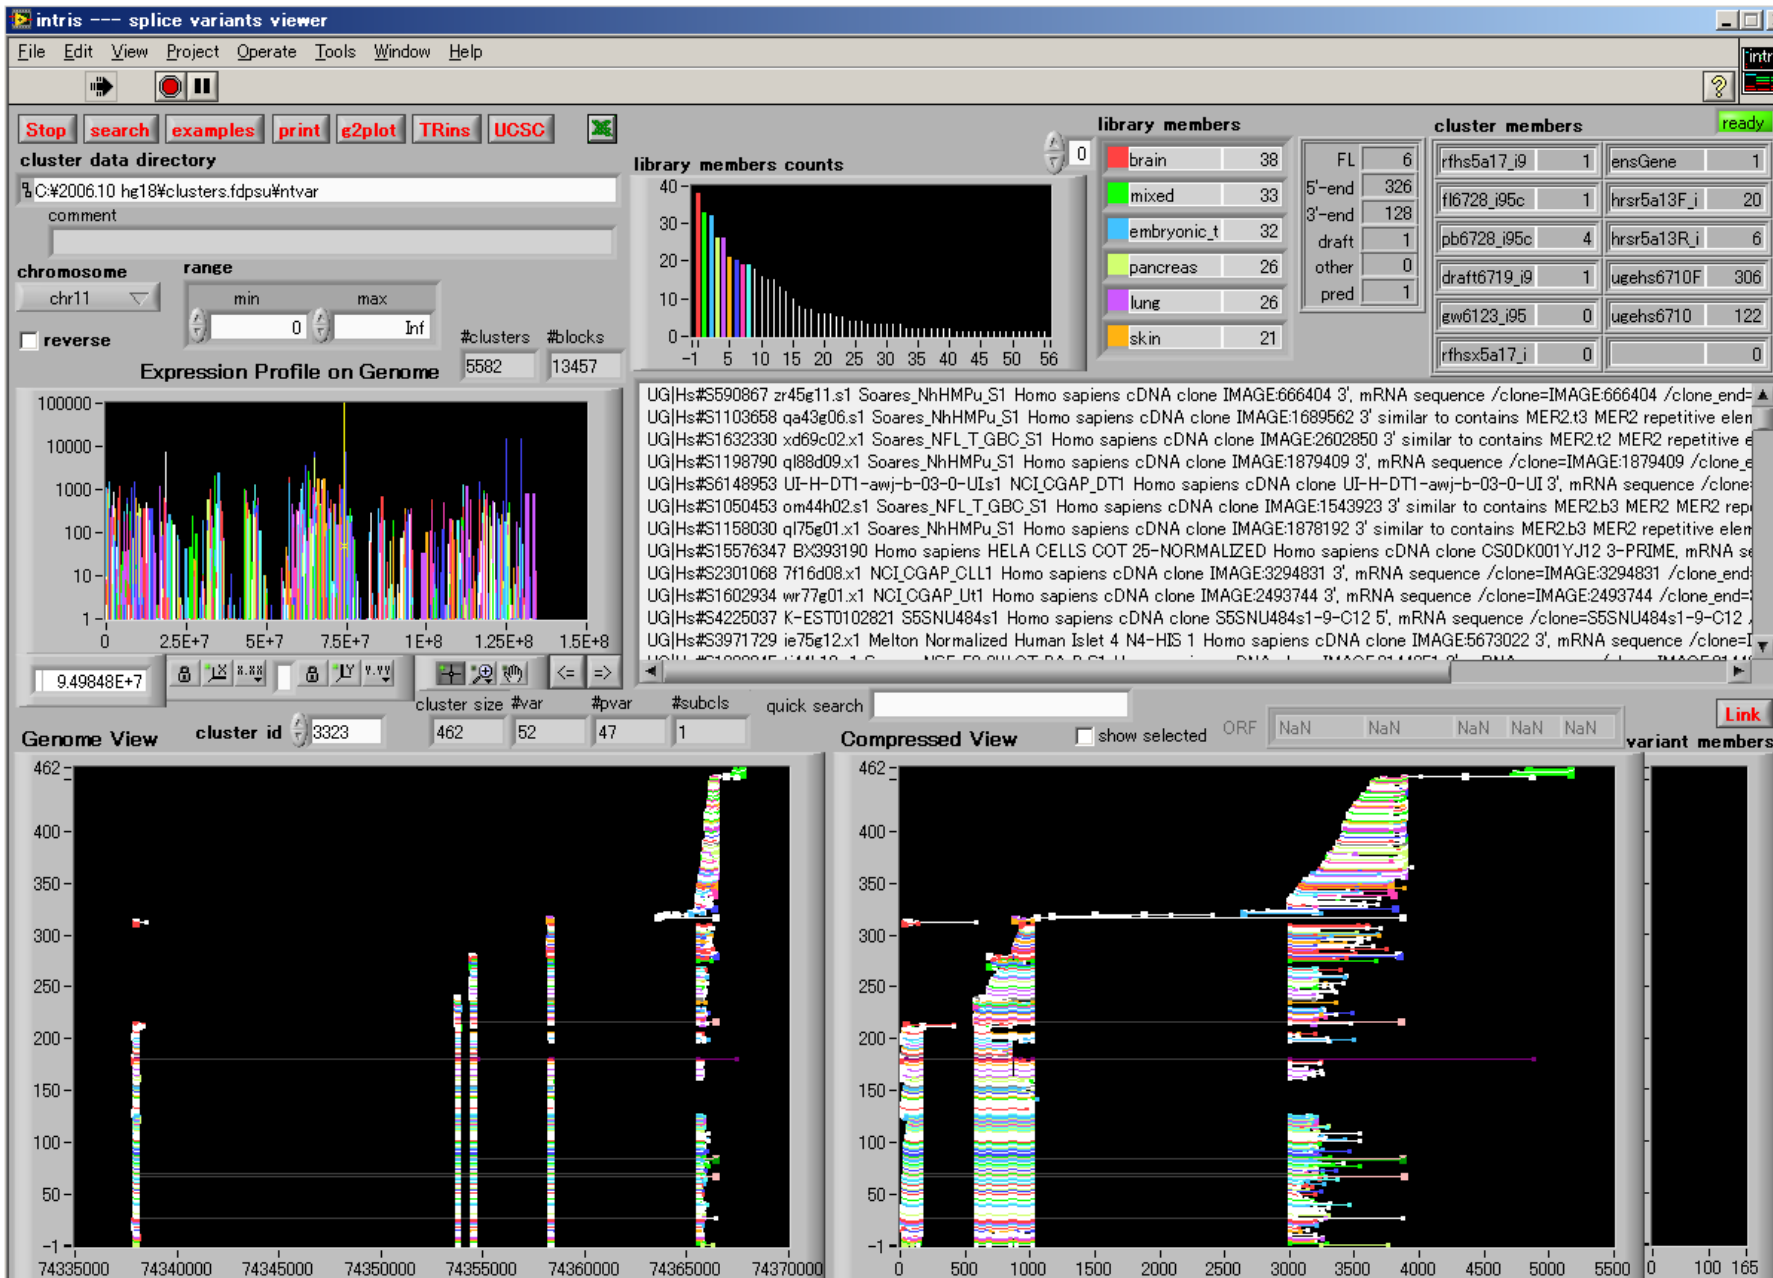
intris --- splice variants viewer

File Edit View Project Operate Tools Window Help

Stop search examples print e2plot TRins UCSC

cluster data directory
C:¥2006.10 hg18¥clusters.fdpsu¥ntvar
comment

chromosome
chr11
range
min max
0 Inf
reverse
#clusters #blocks
5582 13457
Expression Profile on Genome

100000
10000
1000
100
10
1
0 2.5E+7 5E+7 7.5E+7 1E+8 1.25E+8 1.5E+8

9.49848E+7

library members counts
0
40
30
20
10
0
-1 5 10 15 20 25 30 35 40 45 50 56

library members
| brain | 38 |
|---|---|
| mixed | 33 |
| embryonic_t | 32 |
| pancreas | 26 |
| lung | 26 |
| skin | 21 |

| FL | 6 |
|---|---|
| 5'-end | 326 |
| 3'-end | 128 |
| draft | 1 |
| other | 0 |
| pred | 1 |

cluster members
ready
| rfhs5a17_i9 | 1 | ensGene | 1 |
|---|---|---|---|
| fl6728_i95c | 1 | hrsr5a13F_i | 20 |
| pb6728_i95c | 4 | hrsr5a13R_i | 6 |
| draft6719_i9 | 1 | ugehs6710F | 306 |
| gw6123_i95 | 0 | ugehs6710 | 122 |
| rfhsx5a17_i | 0 | | 0 |

UG|Hs#S590867 zr45g11.s1 Soares_NhHMPu_S1 Homo sapiens cDNA clone IMAGE:666404 3', mRNA sequence /clone=IMAGE:666404 /clone_end=
UG|Hs#S1103658 qa43e06.s1 Soares_NhHMPu_S1 Homo sapiens cDNA clone IMAGE:1689562 3' similar to contains MER2.t3 MER2 repetitive elen
UG|Hs#S1632330 xd69c02.x1 Soares_NFL_T_GBC_S1 Homo sapiens cDNA clone IMAGE:2602850 3' similar to contains MER2.t2 MER2 repetitive e
UG|Hs#S1198790 ql88d09.x1 Soares_NhHMPu_S1 Homo sapiens cDNA clone IMAGE:1879409 3', mRNA sequence /clone=IMAGE:1879409 /clone_e
UG|Hs#S6148953 UI-H-DT1-awj-b-03-0-UI.s1 NCI_CGAP_DT1 Homo sapiens cDNA clone UI-H-DT1-awj-b-03-0-UI 3', mRNA sequence /clone
UG|Hs#S1050453 om44h02.s1 Soares_NFL_T_GBC_S1 Homo sapiens cDNA clone IMAGE:1543923 3' similar to contains MER2.b3 MER2 MER2 rep
UG|Hs#S1158030 ql75g01.x1 Soares_NhHMPu_S1 Homo sapiens cDNA clone IMAGE:1878192 3' similar to contains MER2.b3 MER2 repetitive elen
UG|Hs#S15576347 BX393190 Homo sapiens HELA CELLS COT 25-NORMALIZED Homo sapiens cDNA clone CS0DK001YJ12 3-PRIME, mRNA se
UG|Hs#S2301068 7f16d08.x1 NCI_CGAP_CLL1 Homo sapiens cDNA clone IMAGE:3294831 3', mRNA sequence /clone=IMAGE:3294831 /clone_end
UG|Hs#S1602934 wr77g01.x1 NCI_CGAP_Ut1 Homo sapiens cDNA clone IMAGE:2493744 3', mRNA sequence /clone=IMAGE:2493744 /clone_end=
UG|Hs#S4225037 K-EST0102821 S5SNU484s1 Homo sapiens cDNA clone S5SNU484s1-9-C12 5', mRNA sequence /clone=S5SNU484s1-9-C12
UG|Hs#S3971729 ie75g12.x1 Melton Normalized Human Islet 4 N4-HIS 1 Homo sapiens cDNA clone IMAGE:5673022 3', mRNA sequence /clone=I

cluster size #var #pvar #subcls
462 52 47 1
quick search
Genome View cluster id 3323
Compressed View show selected ORF NaN NaN NaN NaN NaN
Link
variant members

462
400
350
300
250
200
150
100
50
-1
74335000 74340000 74345000 74350000 74355000 74360000 74365000 74370000

462
400
350
300
250
200
150
100
50
-1
0 500 1000 1500 2000 2500 3000 3500 4000 4500 5000 5500

0 100 165